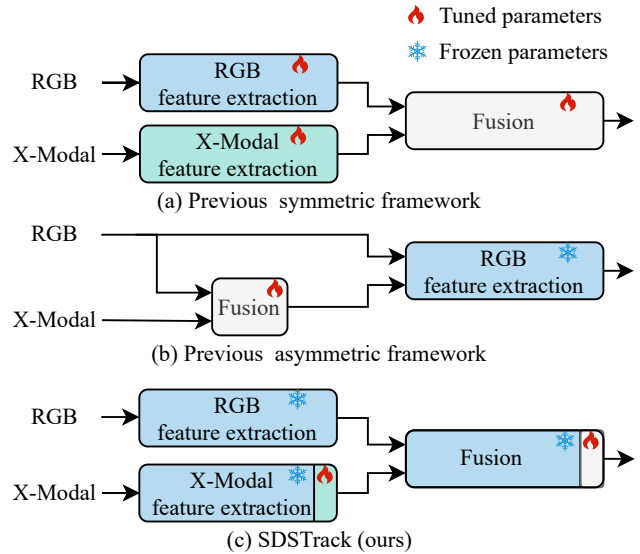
Tuned parameters
Frozen parameters

RGB
X-Modal
RGB feature extraction
X-Modal feature extraction
Fusion
(a) Previous symmetric framework

RGB
X-Modal
Fusion
RGB feature extraction
(b) Previous asymmetric framework

RGB
X-Modal
RGB feature extraction
X-Modal feature extraction
Fusion
(c) SDSTrack (ours)